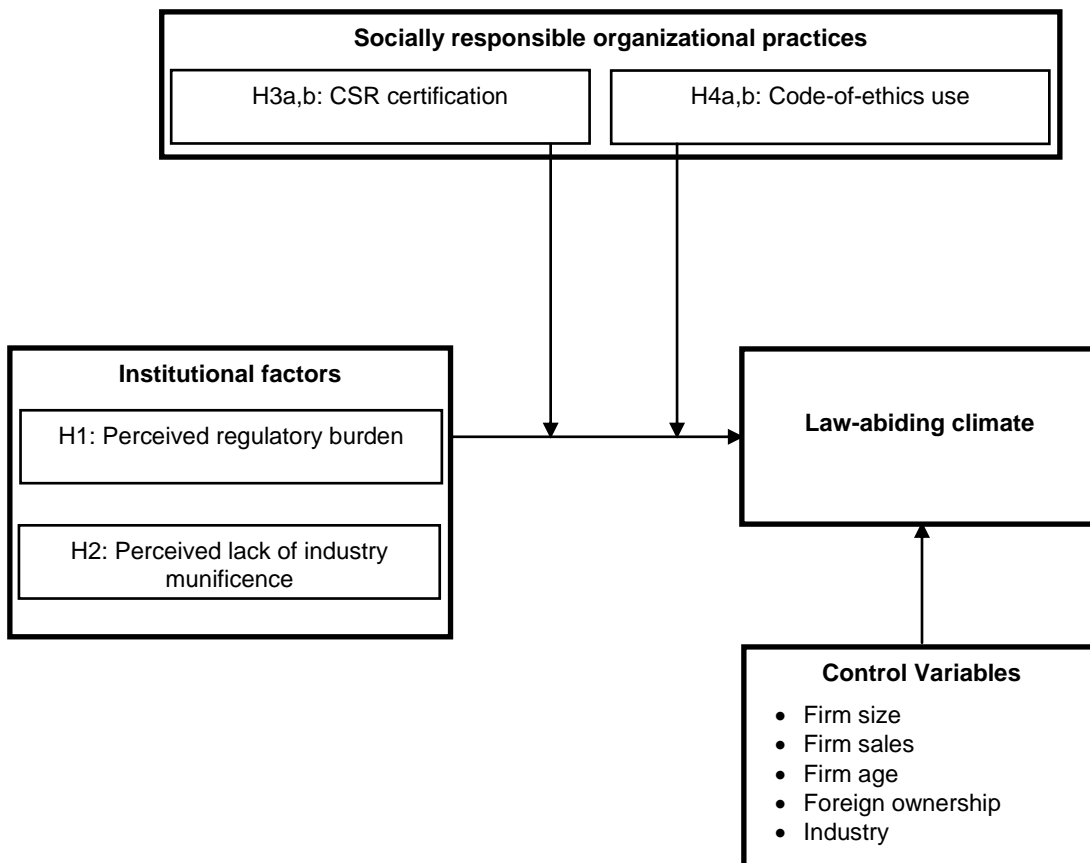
Socially responsible organizational practices

H3a,b: CSR certification

H4a,b: Code-of-ethics use

Institutional factors

H1: Perceived regulatory burden

H2: Perceived lack of industry munificence

Law-abiding climate

Control Variables

- Firm size
- Firm sales
- Firm age
- Foreign ownership
- Industry